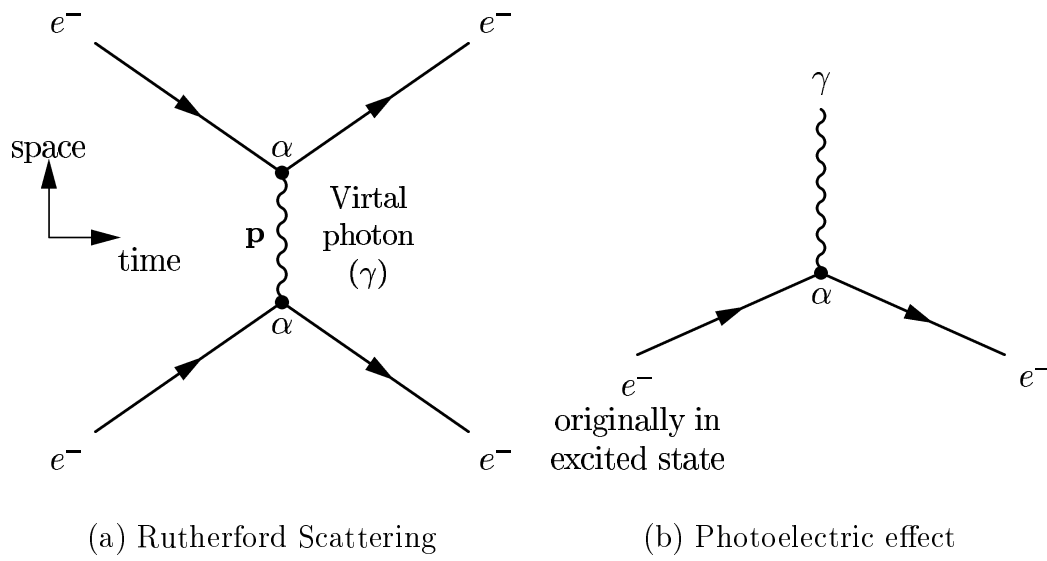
$e^-$

$e^-$

space

time

$\alpha$

$\mathbf{p}$

Virtal photon $(\gamma)$

$\alpha$

$e^-$

$e^-$

$\gamma$

$\alpha$

$e^-$ originally in excited state

$e^-$

(a) Rutherford Scattering

(b) Photoelectric effect